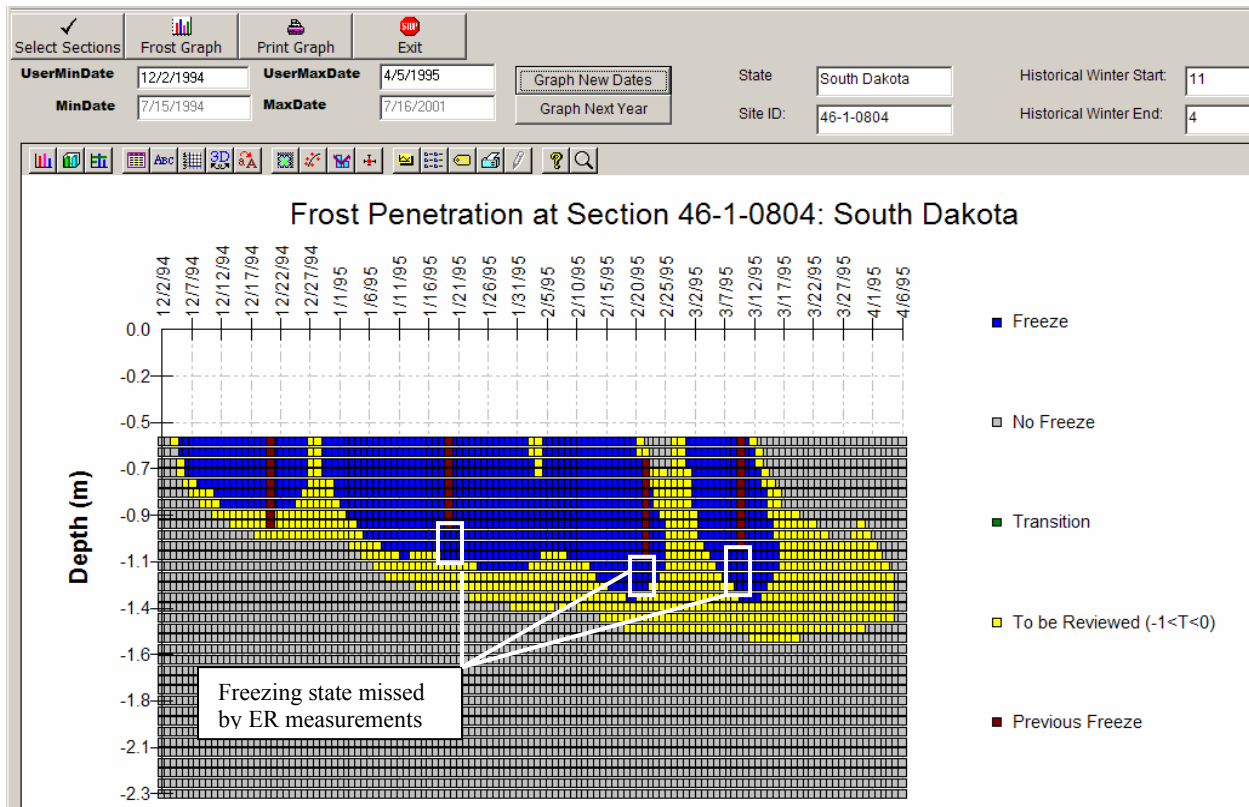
Select Sections | Frost Graph | Print Graph | STOP Exit

UserMinDate 12/2/1994 UserMaxDate 4/5/1995 Graph New Dates State South Dakota Historical Winter Start: 11

MinDate 7/15/1994 MaxDate 7/16/2001 Graph Next Year Site ID: 46-1-0804 Historical Winter End: 4

3D

Frost Penetration at Section 46-1-0804: South Dakota

12/2/94 12/7/94 12/12/94 12/17/94 12/22/94 12/27/94 1/1/95 1/6/95 1/11/95 1/16/95 1/21/95 1/26/95 1/31/95 2/5/95 2/10/95 2/15/95 2/20/95 2/25/95 3/2/95 3/7/95 3/12/95 3/17/95 3/22/95 3/27/95 4/1/95 4/6/95

0.0
-0.2
-0.5
-0.7
-0.9
-1.1
-1.4
-1.6
-1.8
-2.1
-2.3

Depth (m)

Freezing state missed by ER measurements

Freeze

No Freeze

Transition

To be Reviewed (-1<T<0)

Previous Freeze